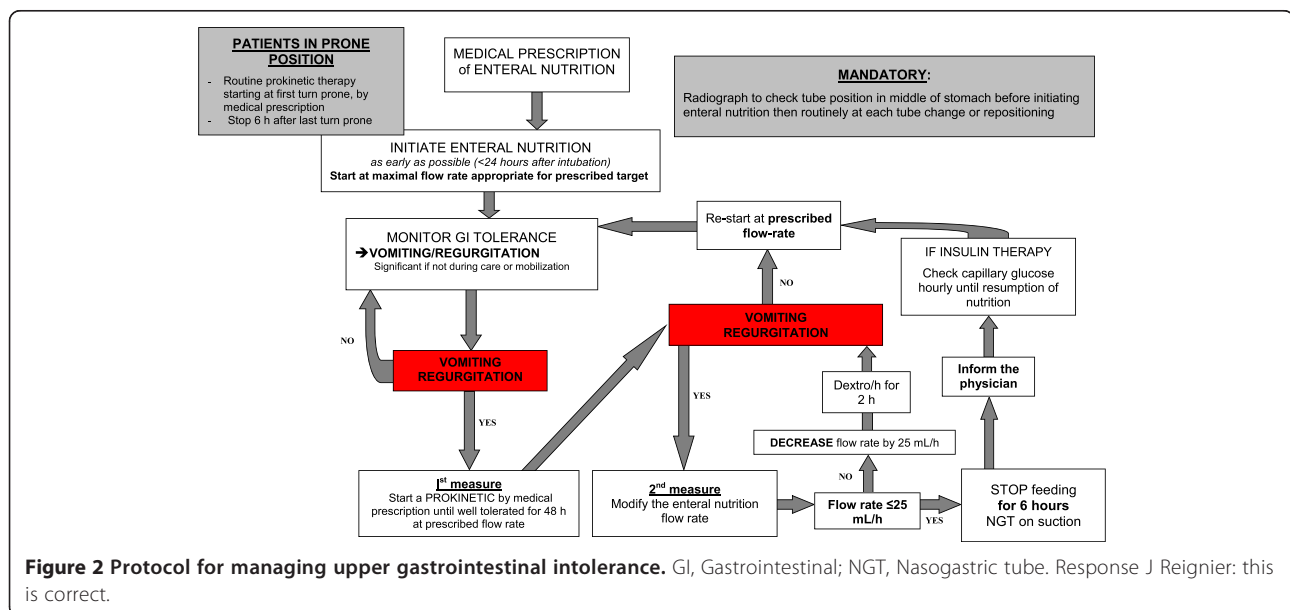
PATIENTS IN PRONE POSITION

- Routine prokinetic therapy starting at first turn prone, by medical prescription
- Stop 6 h after last turn prone

MEDICAL PRESCRIPTION of ENTERAL NUTRITION

MANDATORY:

Radiograph to check tube position in middle of stomach before initiating enteral nutrition then routinely at each tube change or repositioning

INITIATE ENTERAL NUTRITION
as early as possible (<24 hours after intubation)
Start at maximal flow rate appropriate for prescribed target

MONITOR GI TOLERANCE
➔VOMITING/REGURGITATION
Significant if not during care or mobilization

Re-start at prescribed flow-rate

IF INSULIN THERAPY
Check capillary glucose hourly until resumption of nutrition

NO

NO

VOMITING REGURGITATION

VOMITING REGURGITATION

YES

YES

Dextro/h for 2 h

Inform the physician

DECREASE flow rate by 25 mL/h

NO

1st measure
Start a PROKINETIC by medical prescription until well tolerated for 48 h at prescribed flow rate

2nd measure
Modify the enteral nutrition flow rate

Flow rate ≤25 mL/h

YES

STOP feeding for 6 hours
NGT on suction

Figure 2 Protocol for managing upper gastrointestinal intolerance. GI, Gastrointestinal; NGT, Nasogastric tube. Response J Reignier: this is correct.